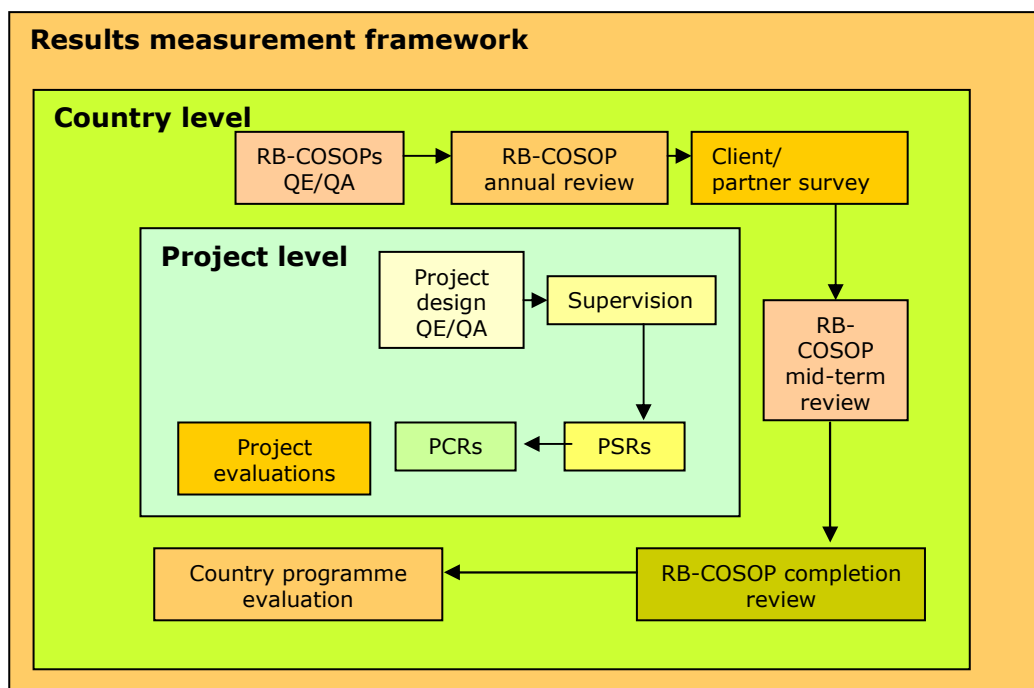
Results measurement framework

Country level

RB-COSOPs QE/QA

RB-COSOP annual review

Client/ partner survey

Project level

Project design QE/QA

Supervision

RB-COSOP mid-term review

Project evaluations

PCRs

PSRs

Country programme evaluation

RB-COSOP completion review